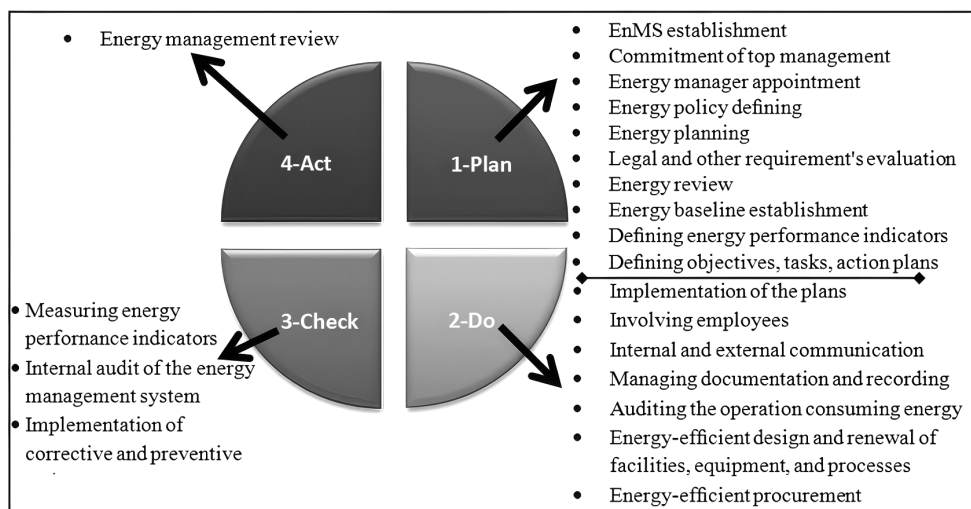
- Energy management review

4-Act

1-Plan

3-Check

2-Do

- EnMS establishment
- Commitment of top management
- Energy manager appointment
- Energy policy defining
- Energy planning
- Legal and other requirement's evaluation
- Energy review
- Energy baseline establishment
- Defining energy performance indicators
- Defining objectives, tasks, action plans

- Implementation of the plans
- Involving employees
- Internal and external communication
- Managing documentation and recording
- Auditing the operation consuming energy
- Energy-efficient design and renewal of facilities, equipment, and processes
- Energy-efficient procurement

- Measuring energy perfornance indicators
- Internal audit of the energy management system
- Implementation of corrective and preventive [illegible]